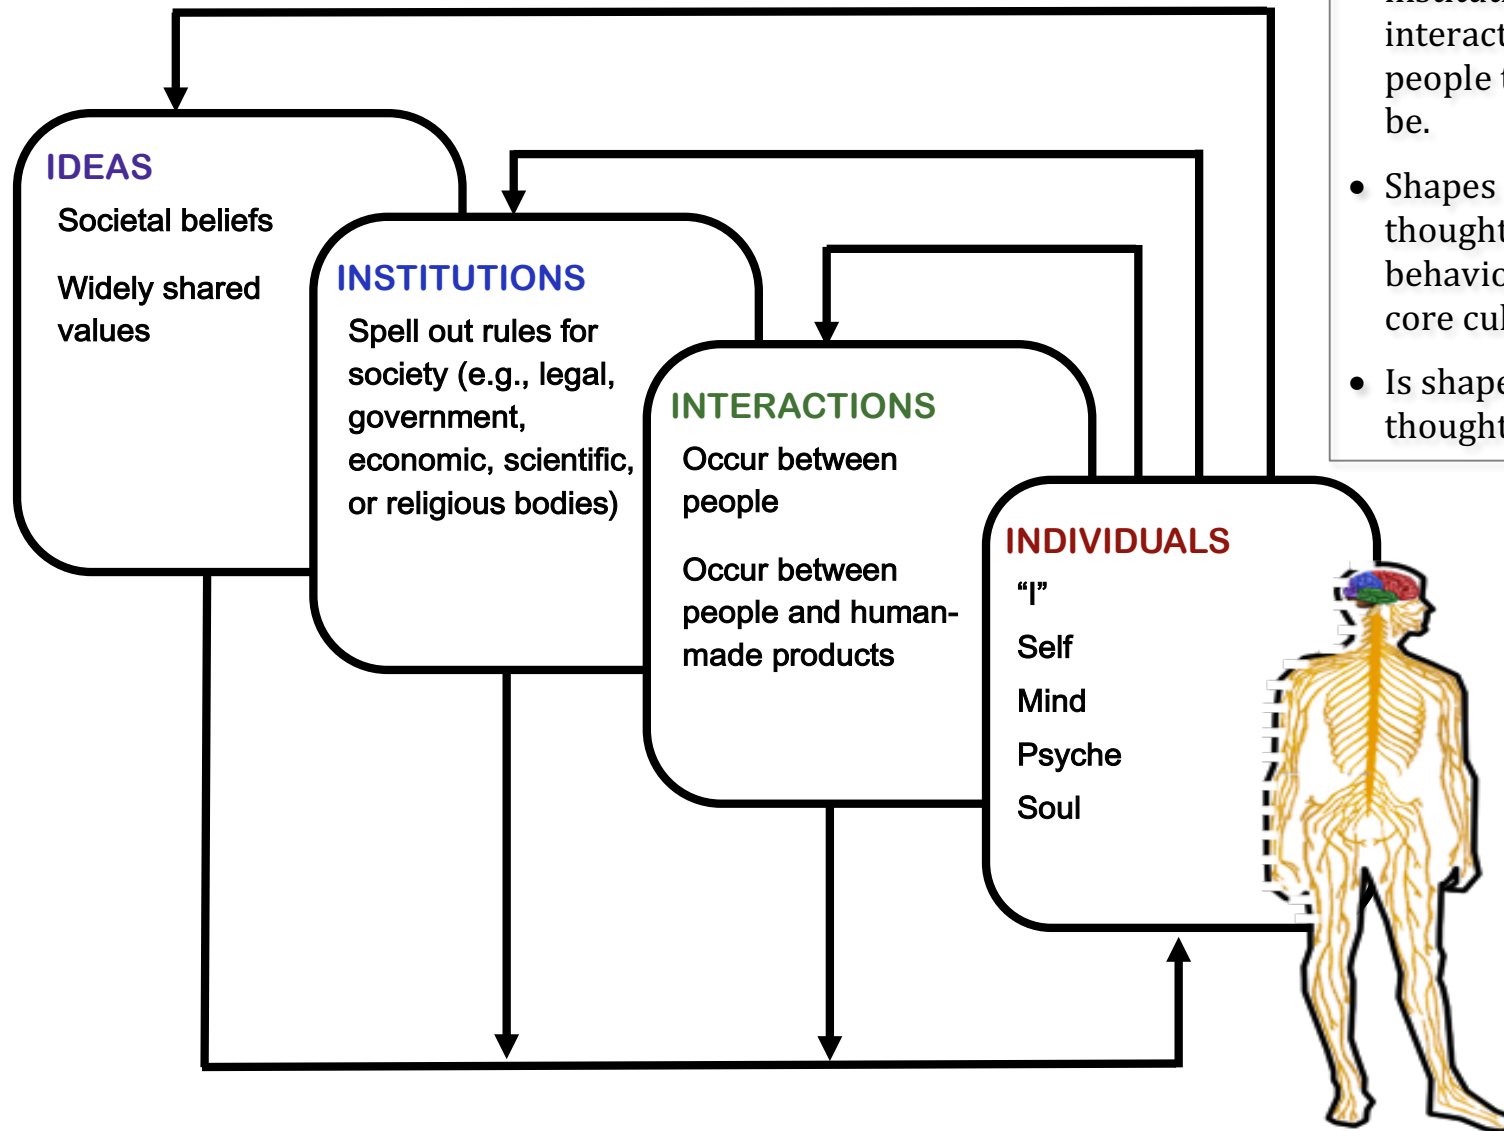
IDEAS
Societal beliefs
Widely shared values

INSTITUTIONS
Spell out rules for society (e.g., legal, government, economic, scientific, or religious bodies)

INTERACTIONS
Occur between people
Occur between people and human-made products

INDIVIDUALS
"I"
Self
Mind
Psyche
Soul

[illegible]
interact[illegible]
people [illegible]
be.

• Shapes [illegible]
thought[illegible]
behavi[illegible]
core cu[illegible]

• Is shape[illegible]
thought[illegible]